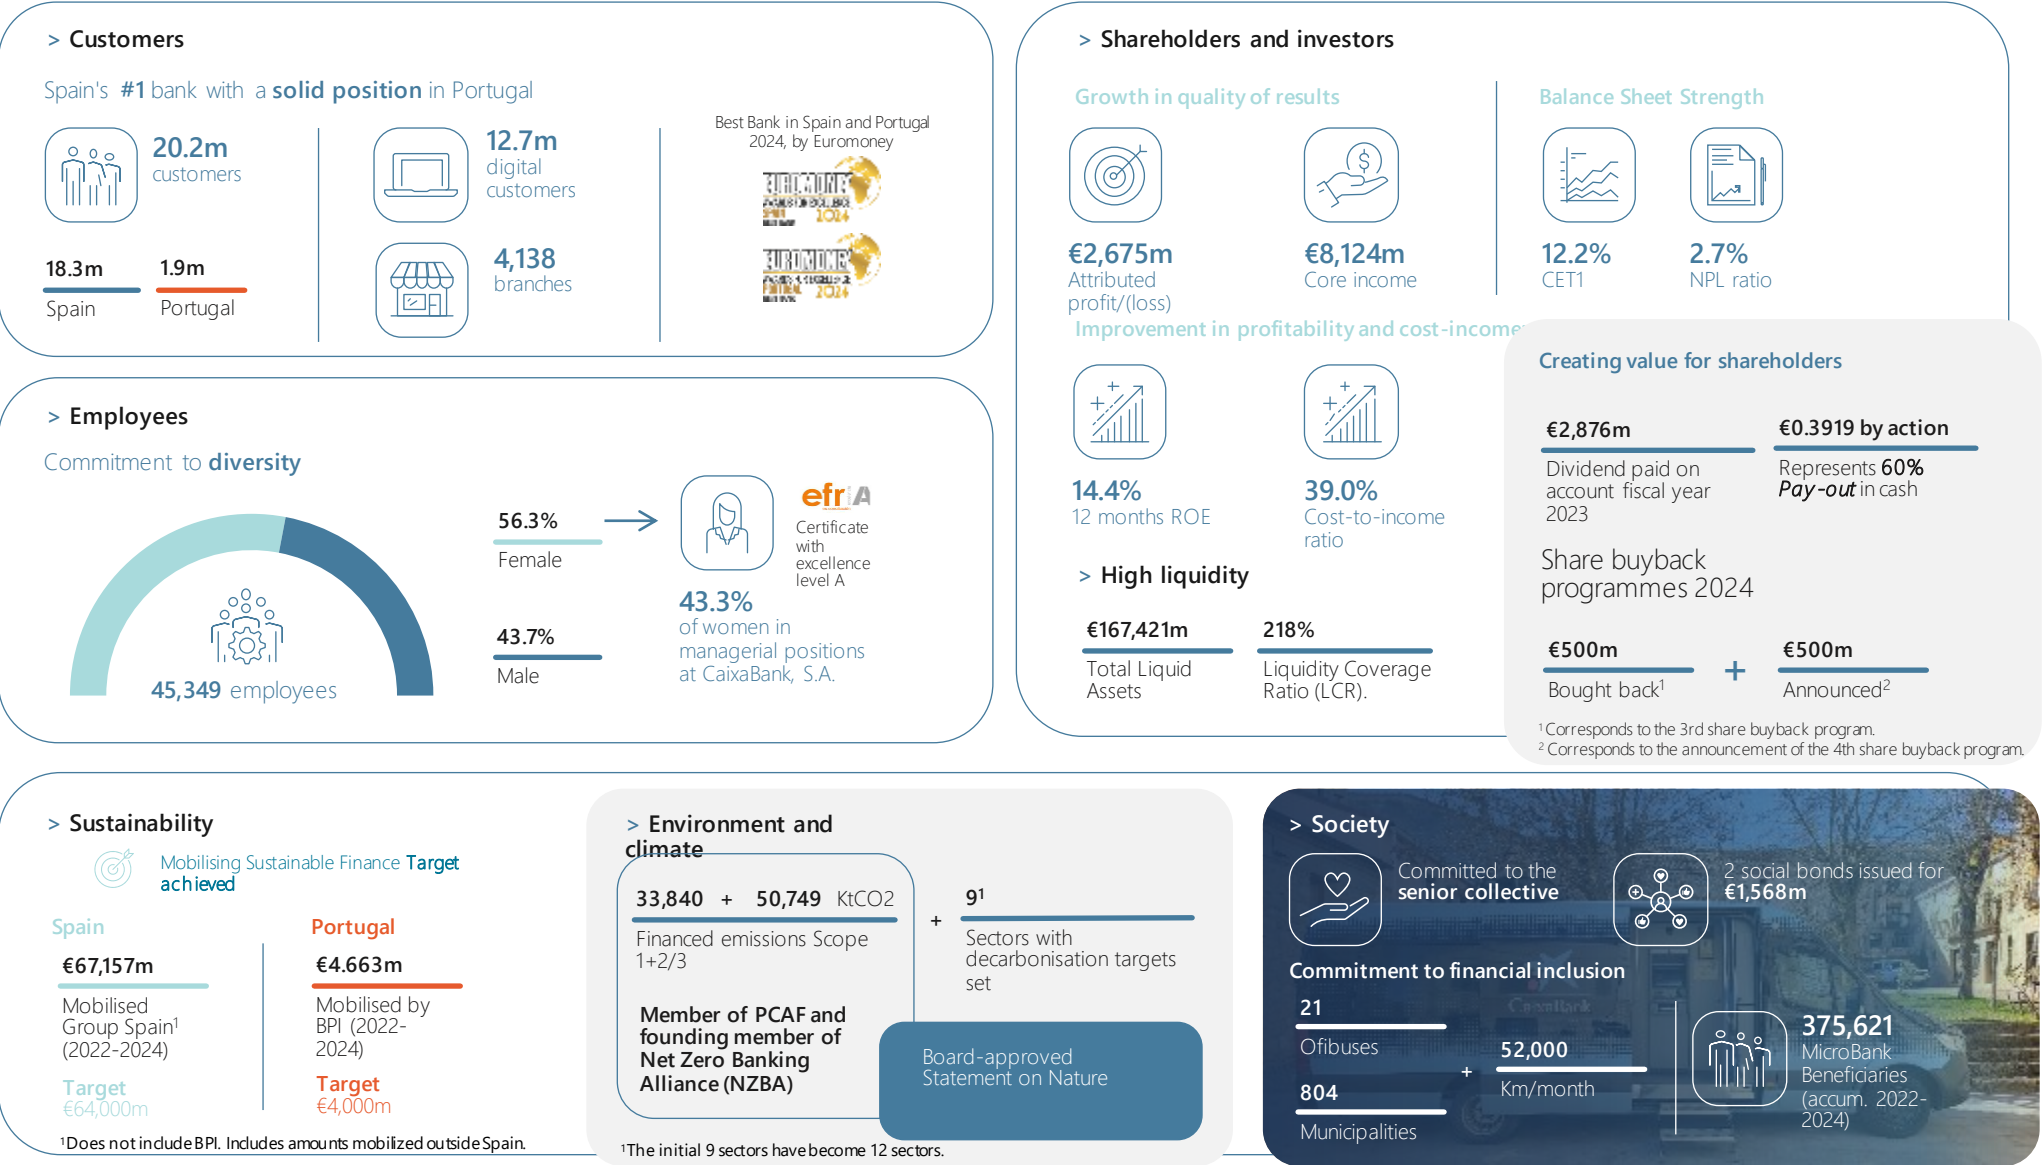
> Customers

Spain's #1 bank with a solid position in Portugal

20.2m customers

18.3m Spain

1.9m Portugal

12.7m digital customers

4,138 branches

Best Bank in Spain and Portugal 2024, by Euromoney

> Employees

Commitment to diversity

45,349 employees

56.3% Female

43.7% Male

efrA Certificate with excellence level A

43.3% of women in managerial positions at CaixaBank, S.A.

> Shareholders and investors

Growth in quality of results

€2,675m Attributed profit/(loss)

€8,124m Core income

Balance Sheet Strength

12.2% CET1

2.7% NPL ratio

Improvement in profitability and cost-income

14.4% 12 months ROE

39.0% Cost-to-income ratio

> High liquidity

€167,421m Total Liquid Assets

218% Liquidity Coverage Ratio (LCR).

Creating value for shareholders

€2,876m Dividend paid on account fiscal year 2023

€0.3919 by action Represents 60% Pay-out in cash

Share buyback programmes 2024

€500m Bought back$^1$ + €500m Announced$^2$

$^1$Corresponds to the 3rd share buyback program.
$^2$Corresponds to the announcement of the 4th share buyback program.

> Sustainability

Mobilising Sustainable Finance Target achieved

Spain
€67,157m
Mobilised Group Spain$^1$ (2022-2024)
Target €64,000m

Portugal
€4.663m
Mobilised by BPI (2022-2024)
Target €4,000m

$^1$Does not include BPI. Includes amounts mobilized outside Spain.

> Environment and climate

33,840 + 50,749 KtCO2
Financed emissions Scope 1+2/3

+

9$^1$
Sectors with decarbonisation targets set

Member of PCAF and founding member of Net Zero Banking Alliance (NZBA)

Board-approved Statement on Nature

$^1$The initial 9 sectors have become 12 sectors.

> Society

Committed to the senior collective

2 social bonds issued for €1,568m

Commitment to financial inclusion

21 Ofibuses

804 Municipalities

+

52,000 Km/month

375,621 MicroBank Beneficiaries (accum. 2022-2024)